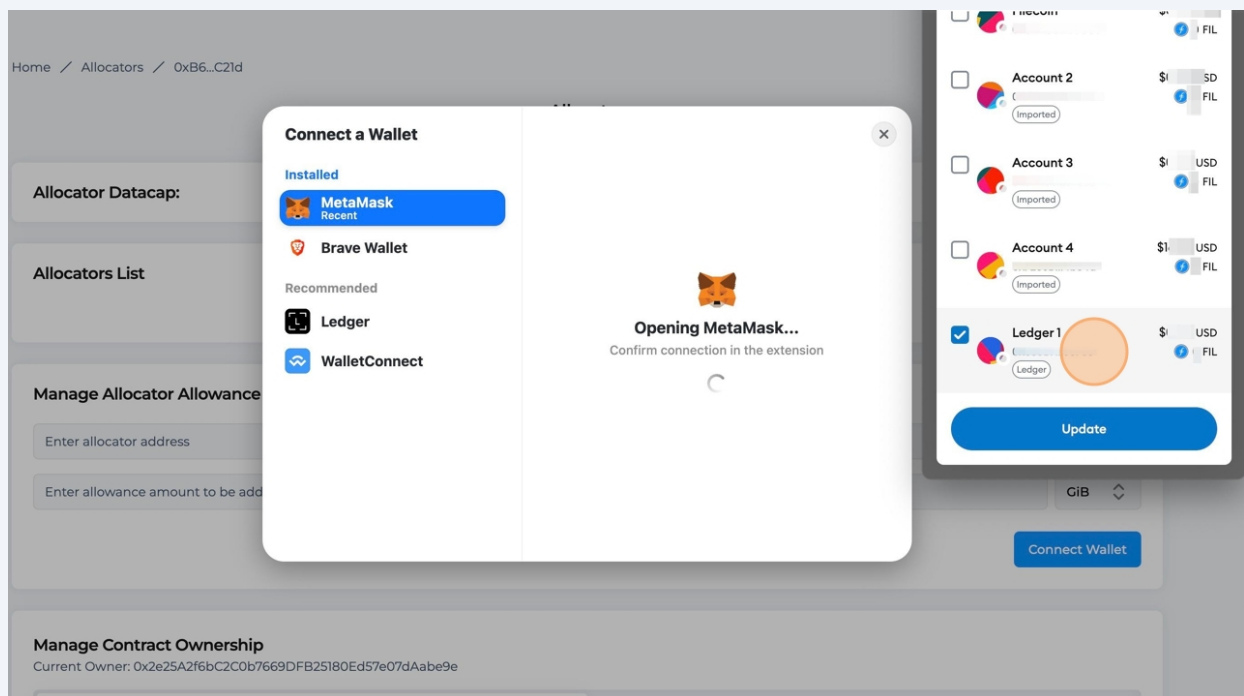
Home / Allocators / 0xB6...C21d

Allocator Datacap:

Allocators List

Manage Allocator Allowance

Enter allocator address

Enter allowance amount to be add

GiB

Connect Wallet

Manage Contract Ownership

Current Owner: 0x2e25A2f6bC2C0b7669DFB25180Ed57e07dAabe9e

Connect a Wallet

Installed

MetaMask
Recent

Brave Wallet

Recommended

Ledger

WalletConnect

Opening MetaMask...

Confirm connection in the extension

Filecoin
FIL

Account 2
$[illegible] USD
Imported
FIL

Account 3
$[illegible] USD
Imported
FIL

Account 4
$1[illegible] USD
Imported
FIL

Ledger 1
$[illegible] USD
Ledger
FIL

Update